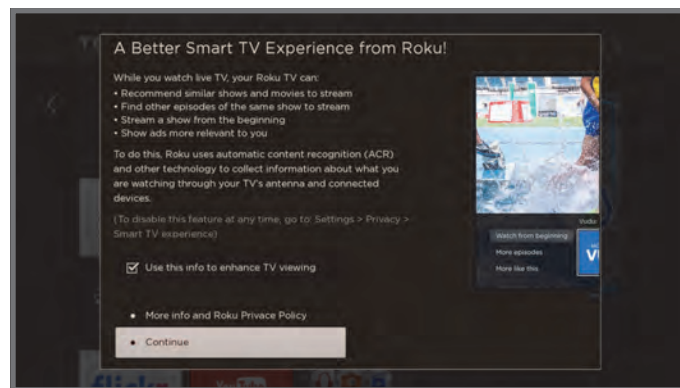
A Better Smart TV Experience from Roku!

While you watch live TV, your Roku TV can:
• Recommend similar shows and movies to stream
• Find other episodes of the same show to stream
• Stream a show from the beginning
• Show ads more relevant to you

To do this, Roku uses automatic content recognition (ACR) and other technology to collect information about what you are watching through your TV's antenna and connected devices.

(To disable this feature at any time, go to: Settings > Privacy > Smart TV experience)

Use this info to enhance TV viewing

• More info and Roku Privace Policy

• Continue

Watch from beginning
More episodes
More like this